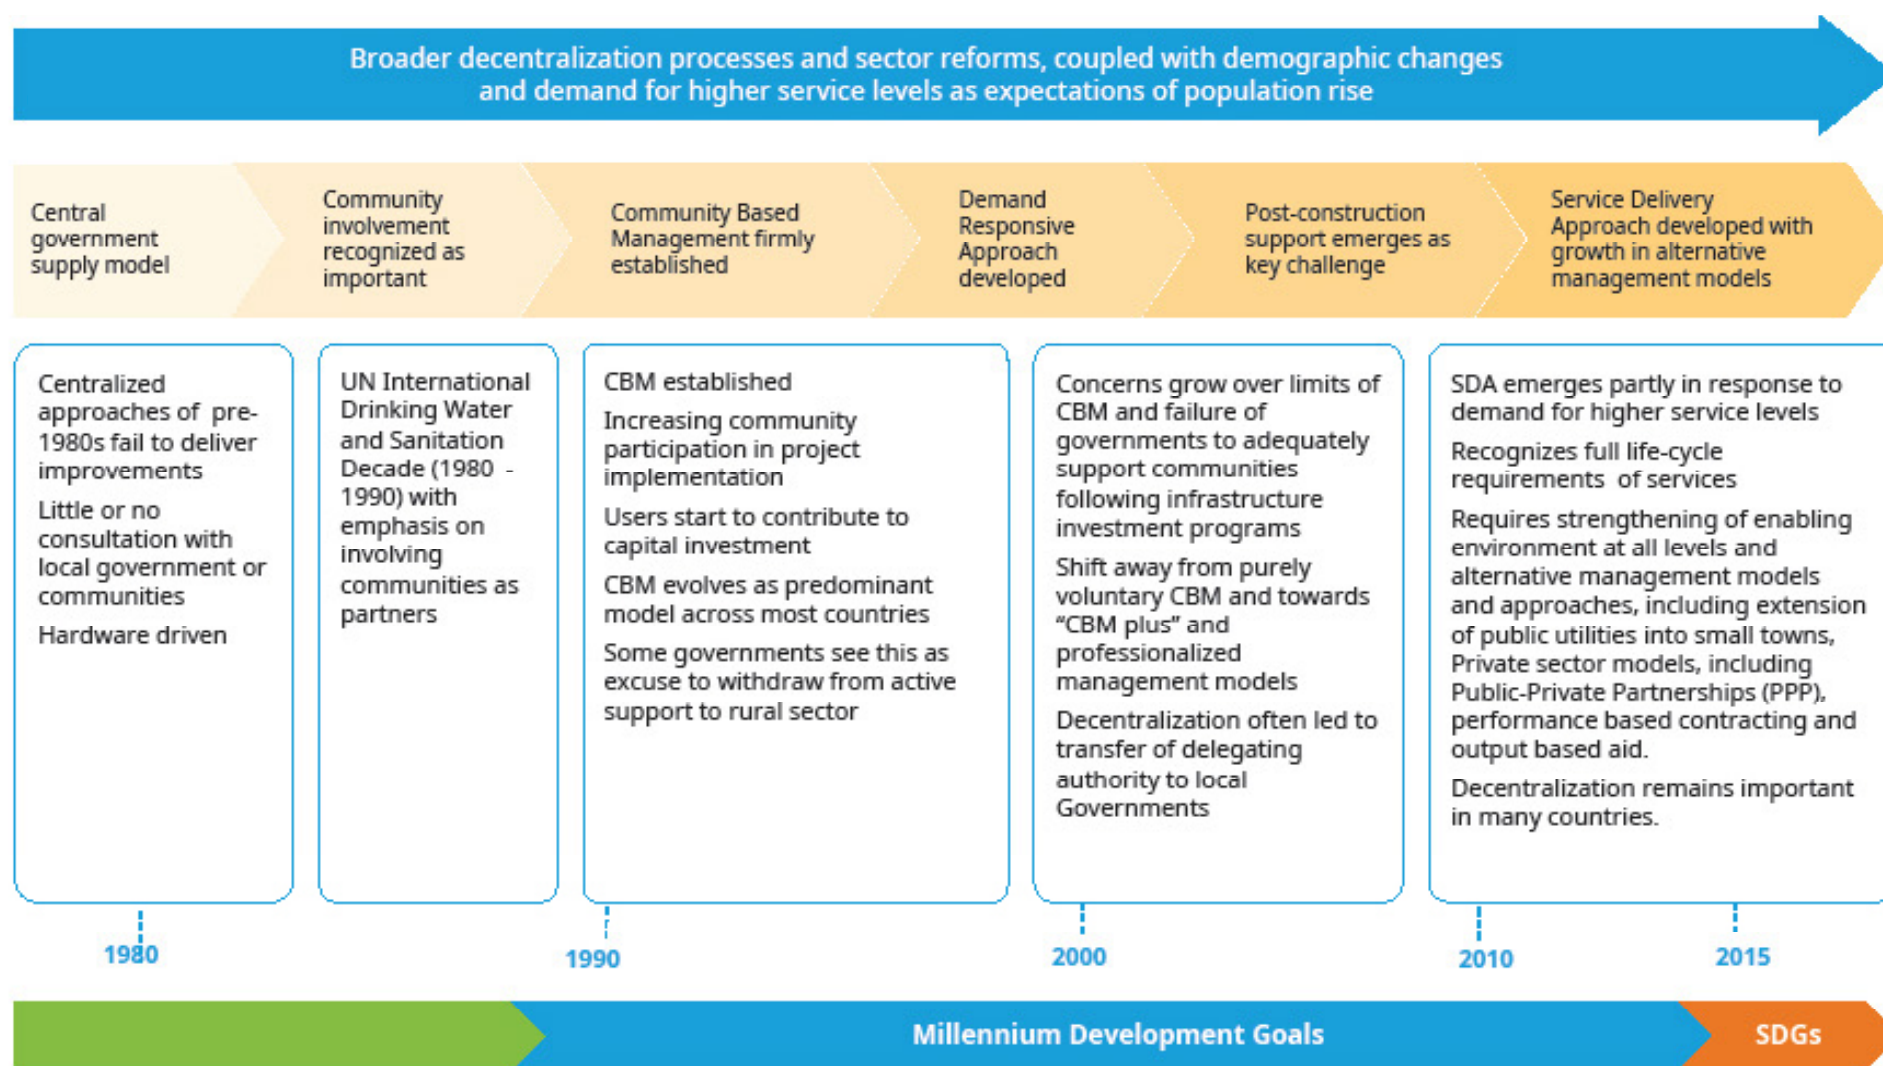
Broader decentralization processes and sector reforms, coupled with demographic changes and demand for higher service levels as expectations of population rise

Central government supply model

Community involvement recognized as important

Community Based Management firmly established

Demand Responsive Approach developed

Post-construction support emerges as key challenge

Service Delivery Approach developed with growth in alternative management models

Centralized approaches of pre-1980s fail to deliver improvements

Little or no consultation with local government or communities

Hardware driven

UN International Drinking Water and Sanitation Decade (1980 - 1990) with emphasis on involving communities as partners

CBM established

Increasing community participation in project implementation

Users start to contribute to capital investment

CBM evolves as predominant model across most countries

Some governments see this as excuse to withdraw from active support to rural sector

Concerns grow over limits of CBM and failure of governments to adequately support communities following infrastructure investment programs

Shift away from purely voluntary CBM and towards "CBM plus" and professionalized management models

Decentralization often led to transfer of delegating authority to local Governments

SDA emerges partly in response to demand for higher service levels

Recognizes full life-cycle requirements of services

Requires strengthening of enabling environment at all levels and alternative management models and approaches, including extension of public utilities into small towns, Private sector models, including Public-Private Partnerships (PPP), performance based contracting and output based aid.

Decentralization remains important in many countries.

1980

1990

2000

2010

2015

Millennium Development Goals

SDGs